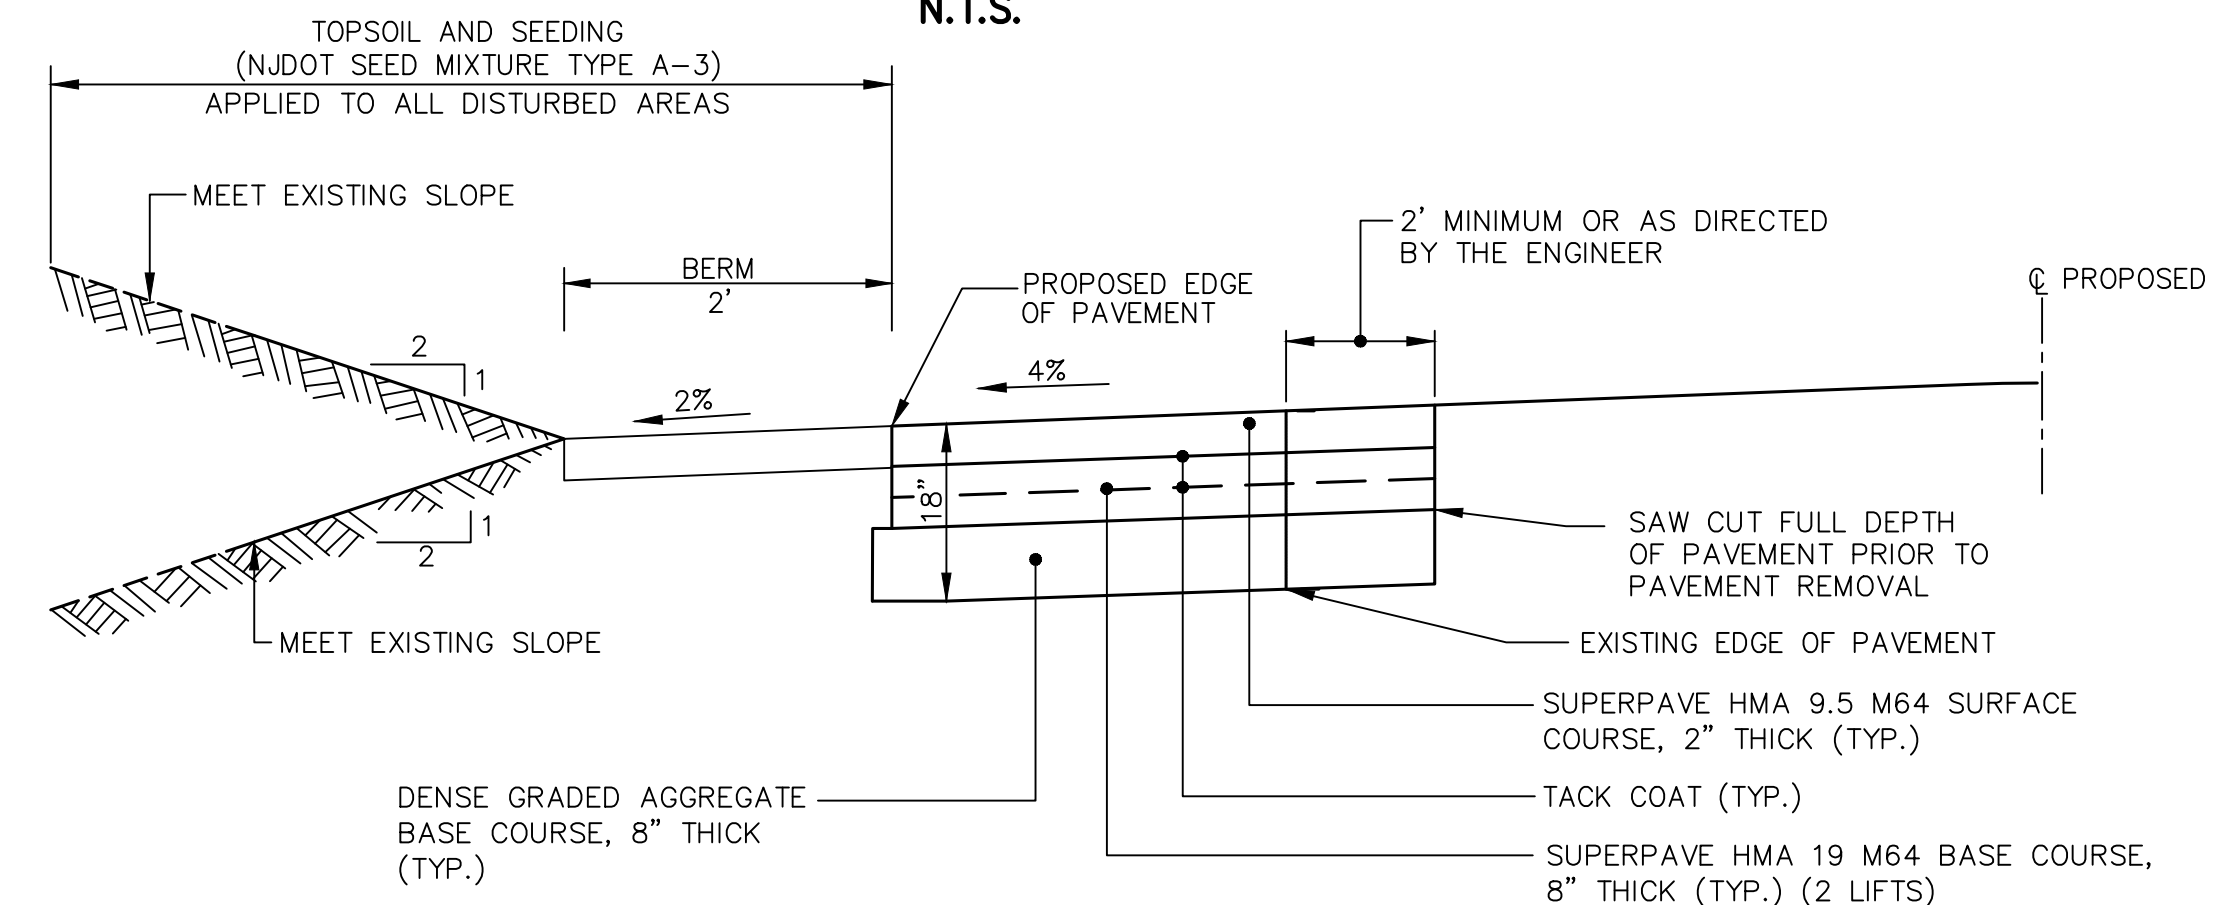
N.T.S.

TOPSOIL AND SEEDING
(NJDOT SEED MIXTURE TYPE A-3)
APPLIED TO ALL DISTURBED AREAS

MEET EXISTING SLOPE

2' MINIMUM OR AS DIRECTED BY THE ENGINEER

BERM
2'

PROPOSED EDGE OF PAVEMENT

℄ PROPOSED

2
1

4%

2%

18"

1
2

SAW CUT FULL DEPTH OF PAVEMENT PRIOR TO PAVEMENT REMOVAL

MEET EXISTING SLOPE

EXISTING EDGE OF PAVEMENT

SUPERPAVE HMA 9.5 M64 SURFACE COURSE, 2" THICK (TYP.)

DENSE GRADED AGGREGATE BASE COURSE, 8" THICK (TYP.)

TACK COAT (TYP.)

SUPERPAVE HMA 19 M64 BASE COURSE, 8" THICK (TYP.) (2 LIFTS)